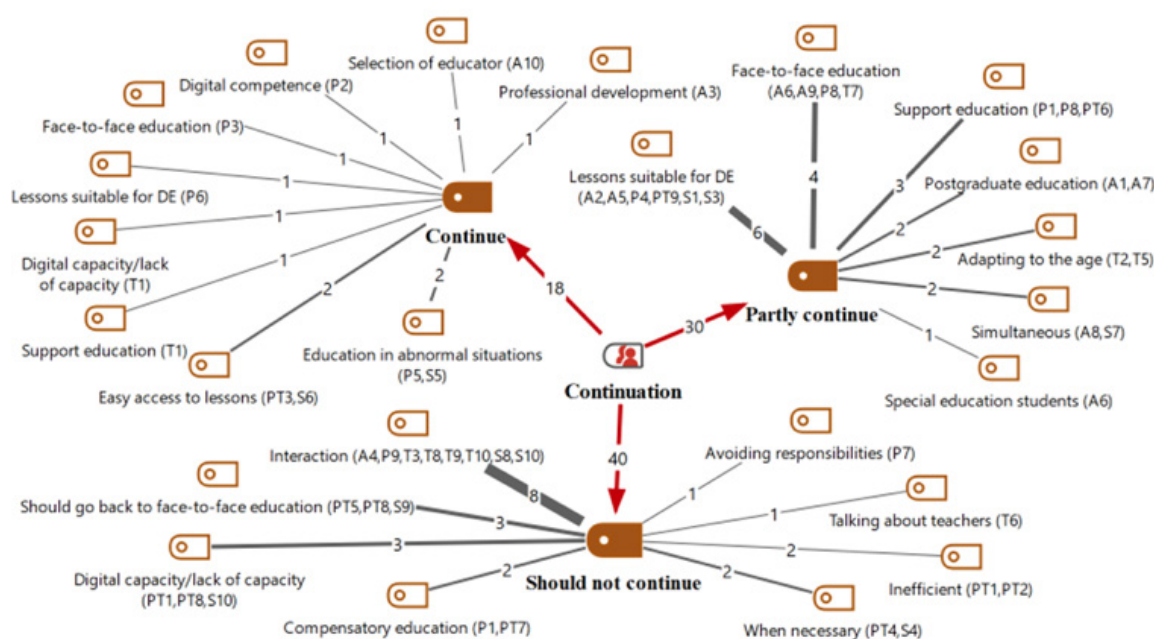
Selection of educator (A10)

Digital competence (P2)

Professional development (A3)

Face-to-face education (P3)

Lessons suitable for DE (P6)

Digital capacity/lack of capacity (T1)

Support education (T1)

Easy access to lessons (PT3,S6)

Education in abnormal situations (P5,S5)

1

1

1

1

1

1

1

2

2

Continue

18

Face-to-face education (A6,A9,P8,T7)

Support education (P1,P8,PT6)

Lessons suitable for DE (A2,A5,P4,PT9,S1,S3)

Postgraduate education (A1,A7)

Adapting to the age (T2,T5)

Simultaneous (A8,S7)

Special education students (A6)

4

3

6

2

2

2

1

30

Partly continue

Continuation

40

Interaction (A4,P9,T3,T8,T9,T10,S8,S10)

Should go back to face-to-face education (PT5,PT8,S9)

Digital capacity/lack of capacity (PT1,PT8,S10)

Compensatory education (P1,PT7)

8

3

3

2

Should not continue

Avoiding responsibilities (P7)

Talking about teachers (T6)

Inefficient (PT1,PT2)

When necessary (PT4,S4)

1

1

2

2